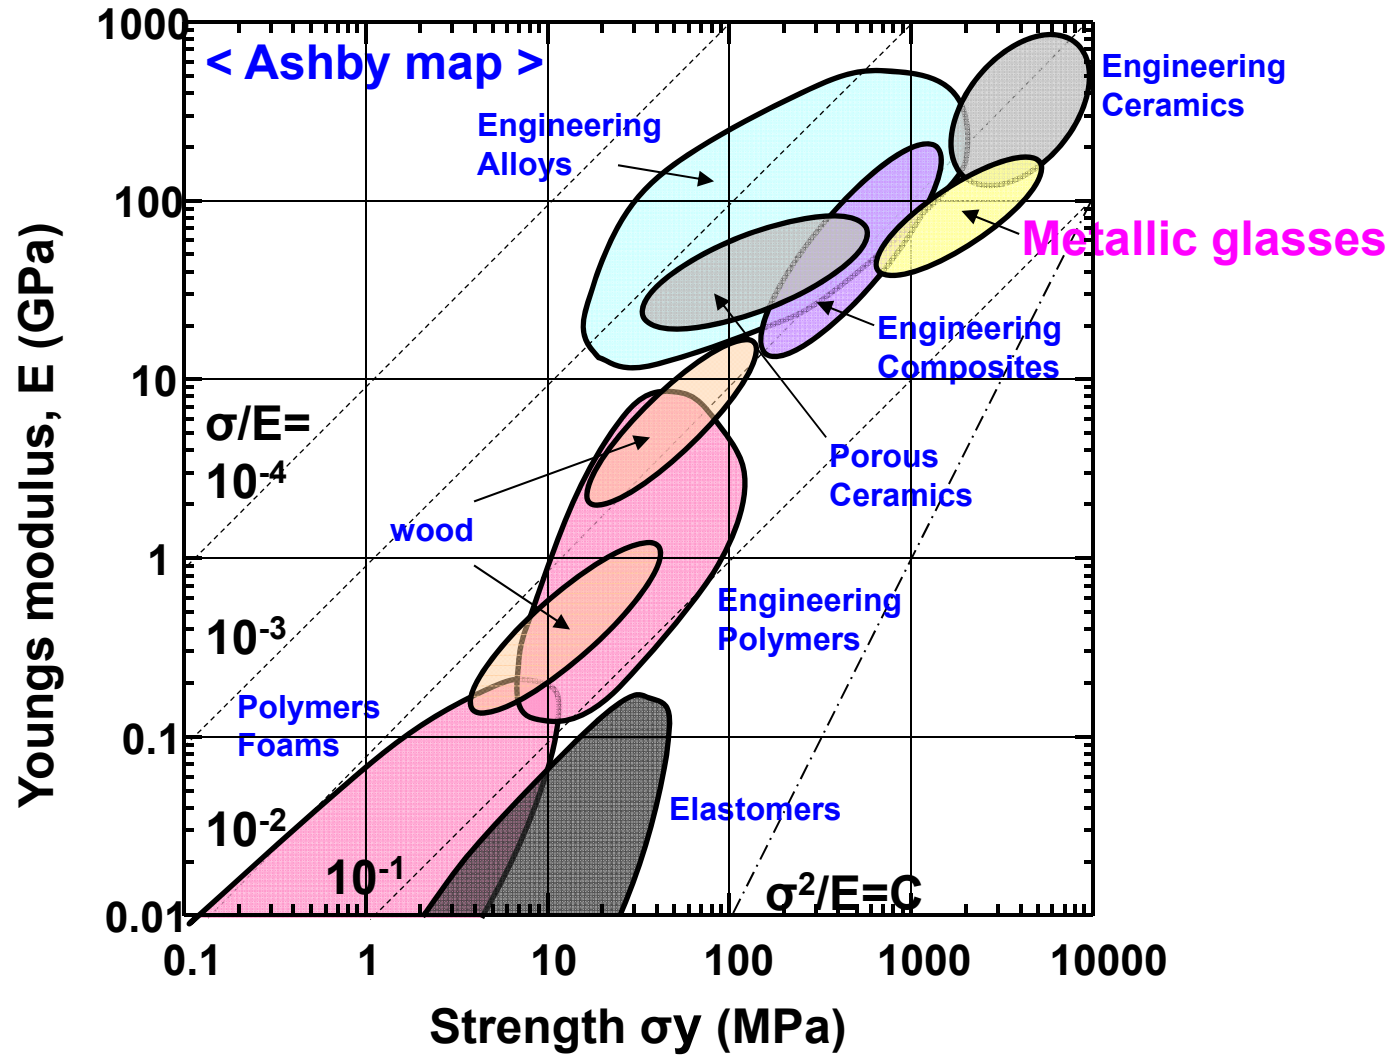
< Ashby map >

Engineering Ceramics

Engineering Alloys

Metallic glasses

Engineering Composites

Porous Ceramics

wood

Engineering Polymers

Polymers Foams

Elastomers

$\sigma/E=$

$10^{-4}$

$10^{-3}$

$10^{-2}$

$10^{-1}$

$\sigma^2/E=C$

1000

100

10

1

0.1

0.01

Youngs modulus, E (GPa)

0.1

1

10

100

1000

10000

Strength σy (MPa)